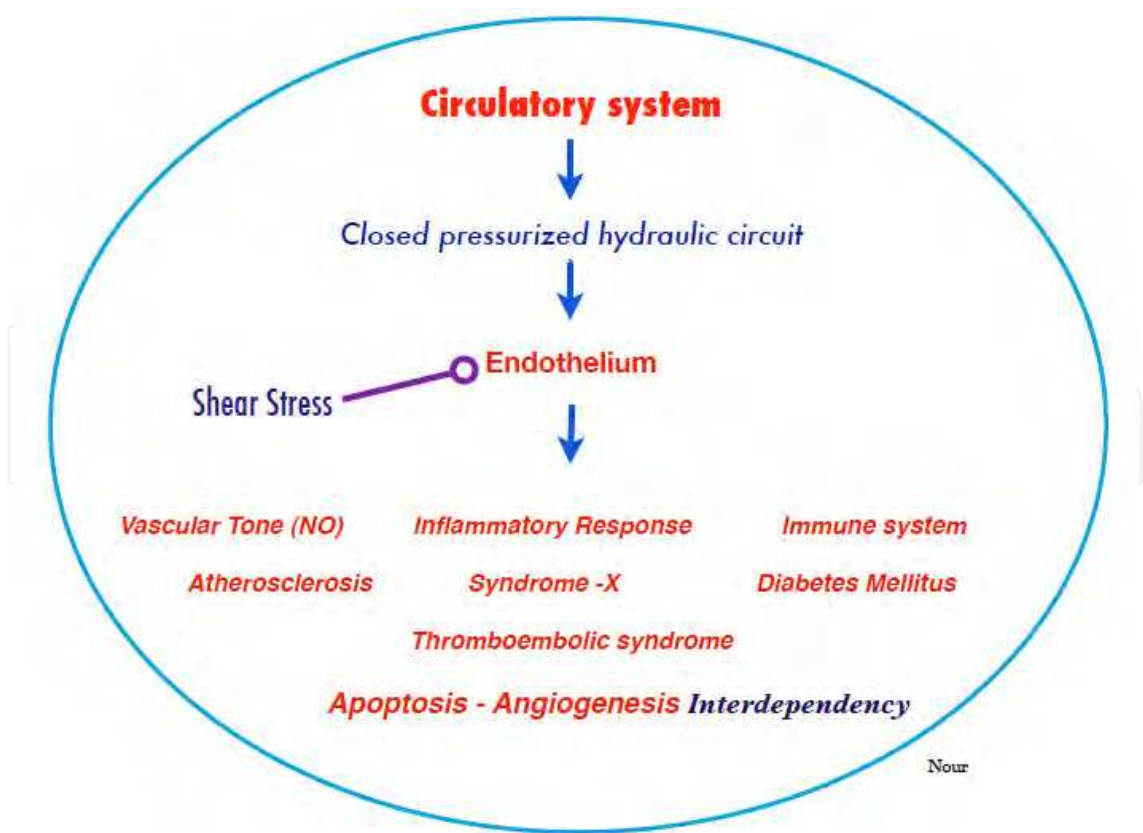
Circulatory system

Closed pressurized hydraulic circuit

Endothelium

Shear Stress

Vascular Tone (NO) Inflammatory Response Immune system

Atherosclerosis Syndrome -X Diabetes Mellitus

Thromboembolic syndrome

Apoptosis - Angiogenesis Interdependency

Nour